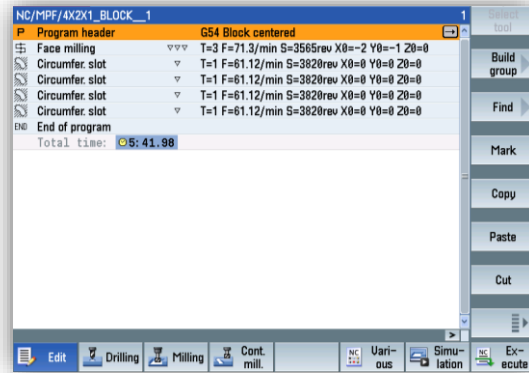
NC/MPF/4X2X1_BLOCK__1

1

| | | | |
|---|---|---|---|
| P | Program header | | G54 Block centered |
| | Face milling | ▽▽▽ | T=3 F=71.3/min S=3565rev X0=-2 Y0=-1 Z0=0 |
| | Circumfer. slot | ▽ | T=1 F=61.12/min S=3820rev X0=0 Y0=0 Z0=0 |
| | Circumfer. slot | ▽ | T=1 F=61.12/min S=3820rev X0=0 Y0=0 Z0=0 |
| | Circumfer. slot | ▽ | T=1 F=61.12/min S=3820rev X0=0 Y0=0 Z0=0 |
| | Circumfer. slot | ▽ | T=1 F=61.12/min S=3820rev X0=0 Y0=0 Z0=0 |
| END | End of program | | |
| | Total time: | 5: 41.98 | |

Select tool

Build group

Find

Mark

Copy

Paste

Cut

Edit

Drilling

Milling

Cont. mill.

NC

Vari- ous

Simu- lation

NC

Ex- ecute